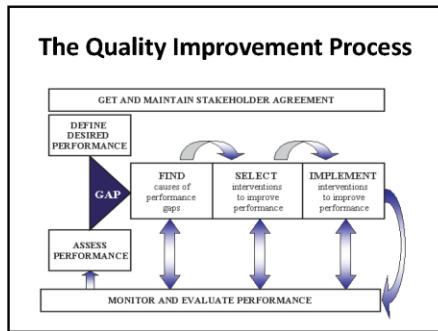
The Quality Improvement Process

GET AND MAINTAIN STAKEHOLDER AGREEMENT

DEFINE DESIRED PERFORMANCE

GAP

ASSESS PERFORMANCE

FIND causes of performance gaps

SELECT interventions to improve performance

IMPLEMENT interventions to improve performance

MONITOR AND EVALUATE PERFORMANCE